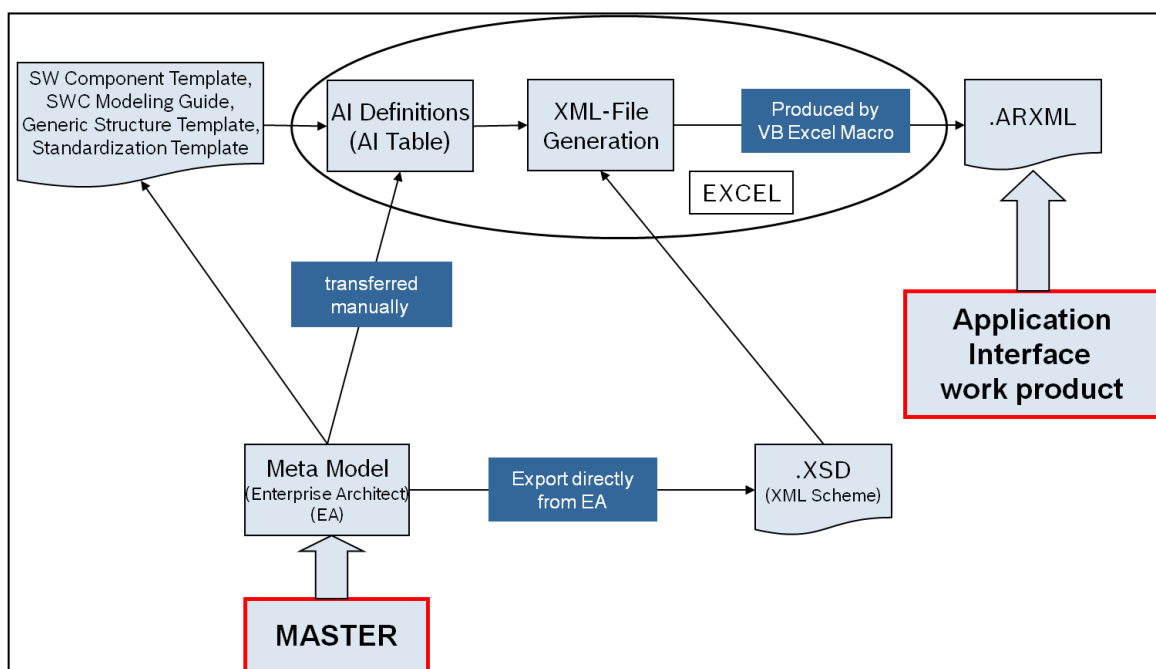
SW Component Template, SWC Modeling Guide, Generic Structure Template, Standardization Template

AI Definitions (AI Table)

XML-File Generation

Produced by VB Excel Macro

.ARXML

EXCEL

transferred manually

Application Interface work product

Meta Model (Enterprise Architect) (EA)

Export directly from EA

.XSD (XML Scheme)

MASTER